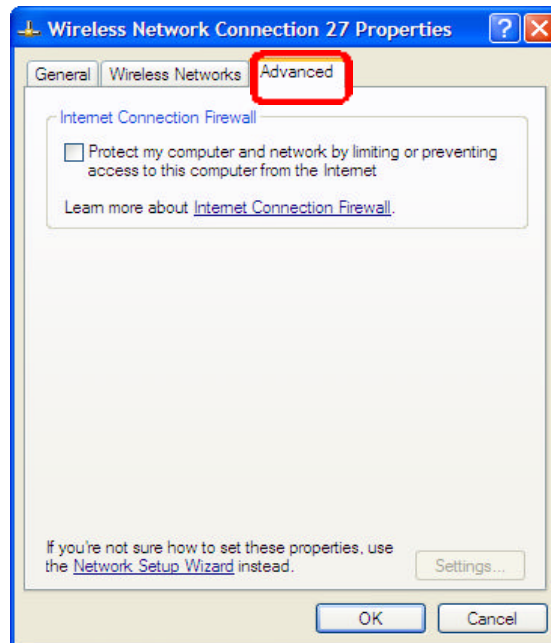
Wireless Network Connection 27 Properties

?

General | Wireless Networks | Advanced

Internet Connection Firewall

Protect my computer and network by limiting or preventing access to this computer from the Internet

Learn more about Internet Connection Firewall.

If you're not sure how to set these properties, use the Network Setup Wizard instead.

Settings...

OK

Cancel